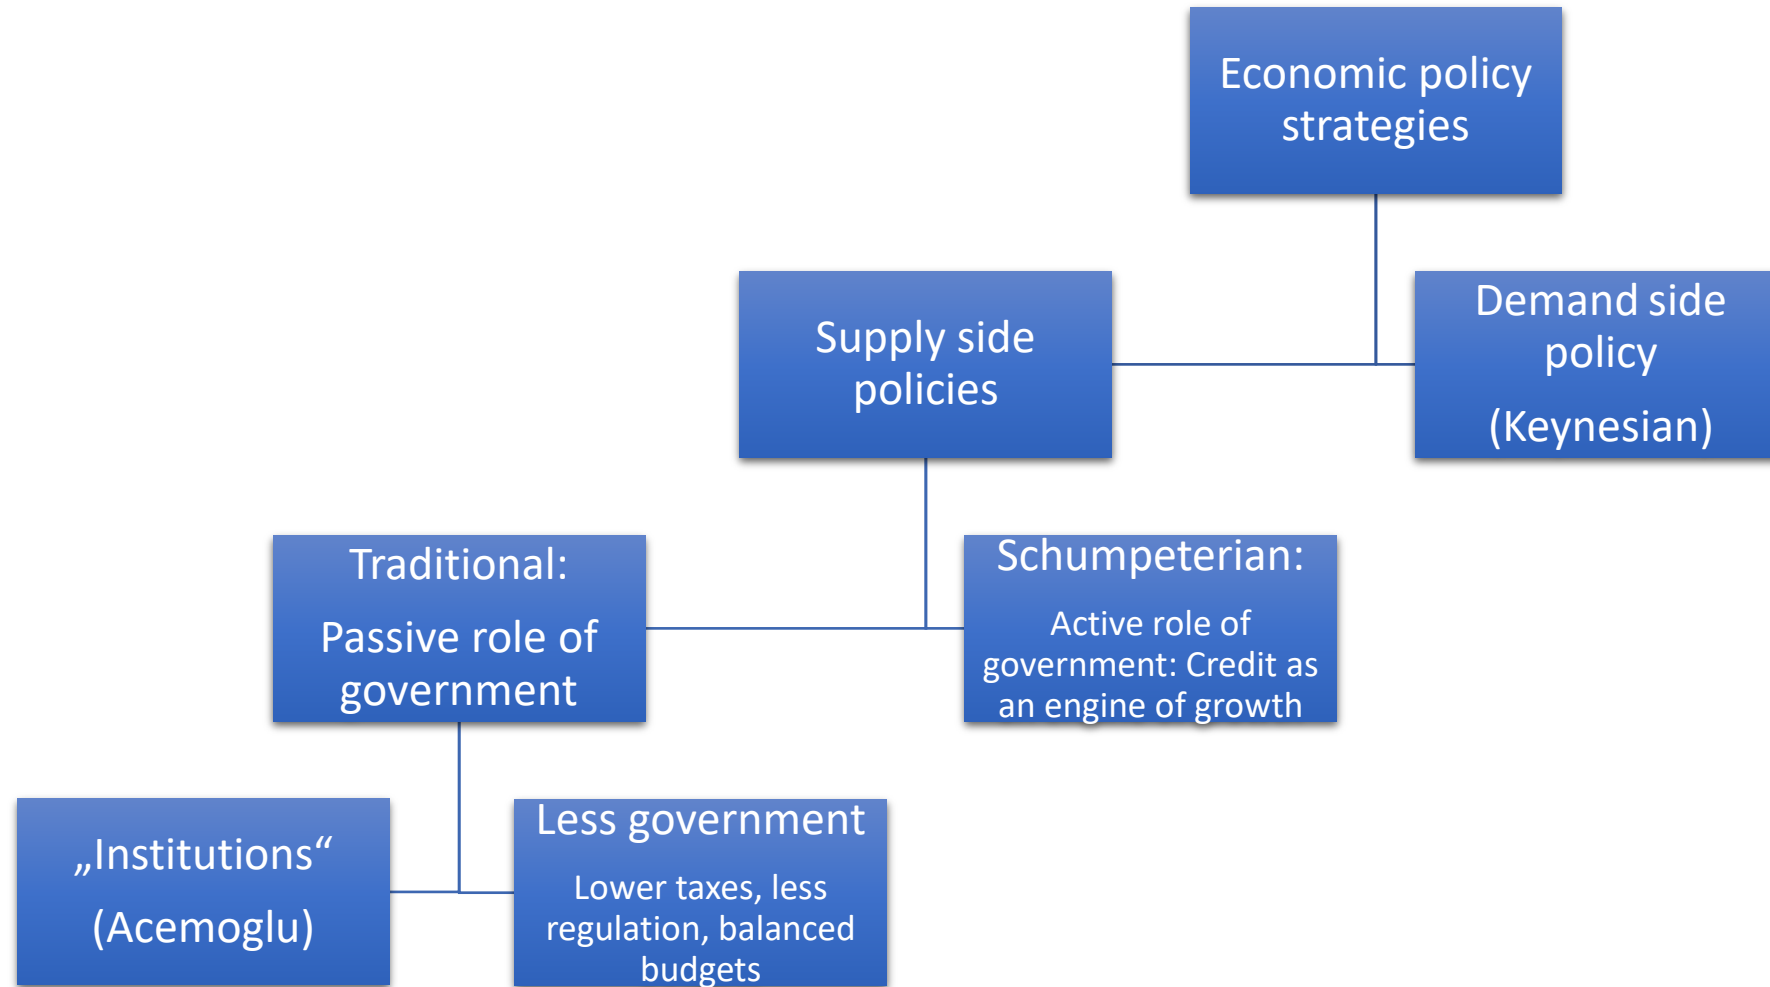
Economic policy strategies

Supply side policies

Demand side policy

(Keynesian)

Traditional:

Passive role of government

Schumpeterian:

Active role of government: Credit as an engine of growth

„Institutions“

(Acemoglu)

Less government

Lower taxes, less regulation, balanced budgets